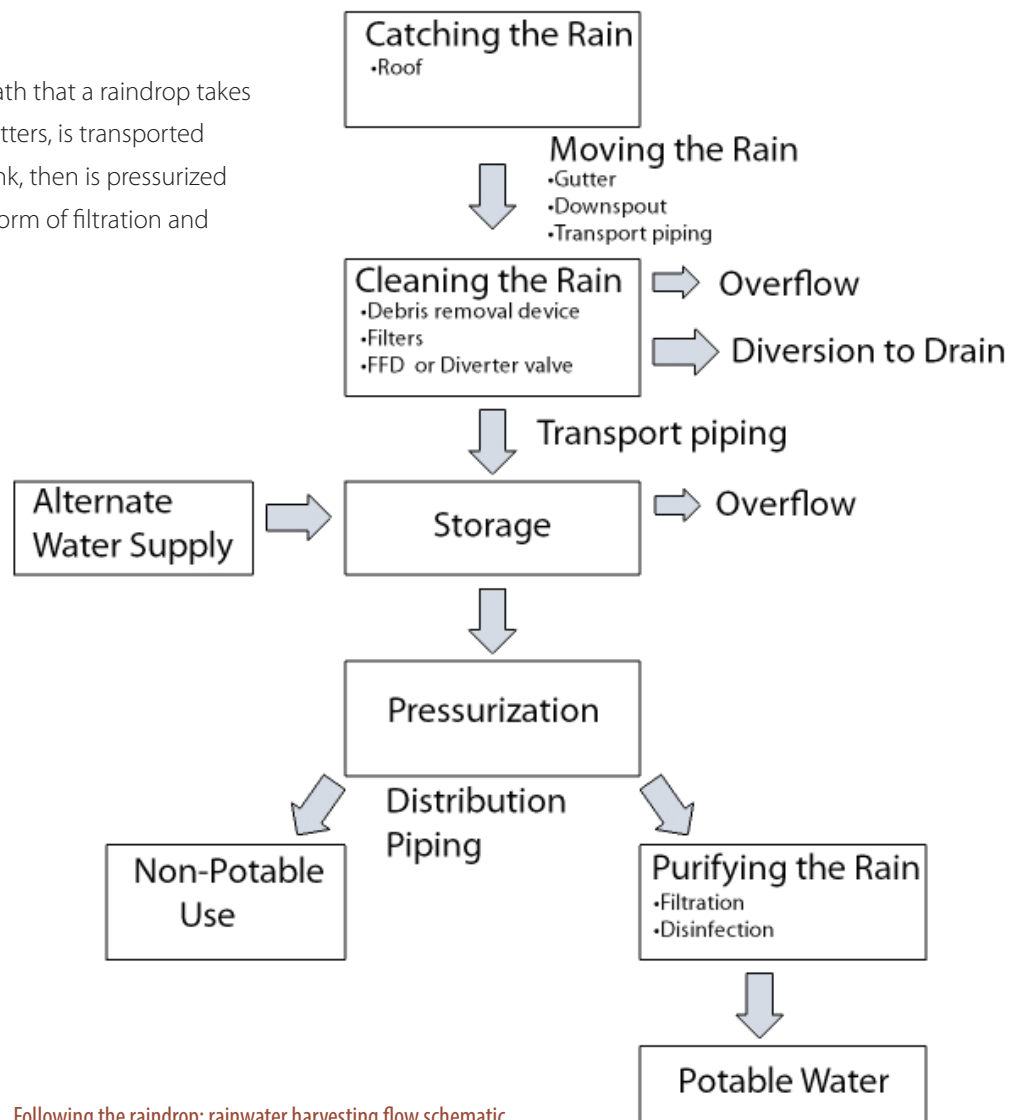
ath that a raindrop takes
tters, is transported
nk, then is pressurized
orm of filtration and

Catching the Rain
•Roof

Moving the Rain
•Gutter
•Downspout
•Transport piping

Cleaning the Rain
•Debris removal device
•Filters
•FFD or Diverter valve

Overflow

Diversion to Drain

Transport piping

Alternate Water Supply

Storage

Overflow

Pressurization

Distribution Piping

Non-Potable Use

Purifying the Rain
•Filtration
•Disinfection

Potable Water

Following the raindrop: rainwater harvesting flow schematic